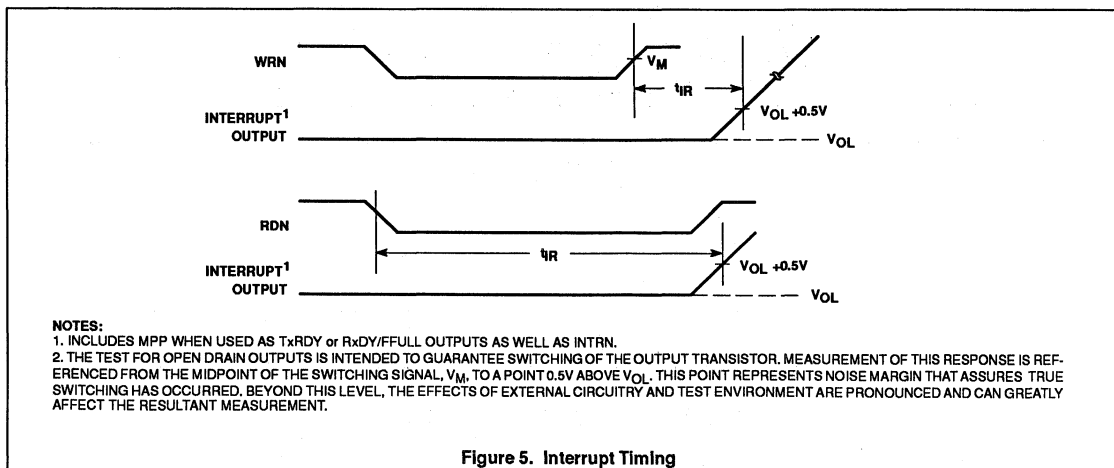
WRN

$V_M$

$t_{IR}$

INTERRUPT$^1$ OUTPUT

$V_{OL}$ +0.5V

$V_{OL}$

RDN

$t_{IR}$

INTERRUPT$^1$ OUTPUT

$V_{OL}$ +0.5V

$V_{OL}$

NOTES:
1. INCLUDES MPP WHEN USED AS TxRDY or RxDY/FFULL OUTPUTS AS WELL AS INTRN.
2. THE TEST FOR OPEN DRAIN OUTPUTS IS INTENDED TO GUARANTEE SWITCHING OF THE OUTPUT TRANSISTOR. MEASUREMENT OF THIS RESPONSE IS REFERENCED FROM THE MIDPOINT OF THE SWITCHING SIGNAL, $V_M$, TO A POINT 0.5V ABOVE $V_{OL}$. THIS POINT REPRESENTS NOISE MARGIN THAT ASSURES TRUE SWITCHING HAS OCCURRED. BEYOND THIS LEVEL, THE EFFECTS OF EXTERNAL CIRCUITRY AND TEST ENVIRONMENT ARE PRONOUNCED AND CAN GREATLY AFFECT THE RESULTANT MEASUREMENT.

Figure 5. Interrupt Timing